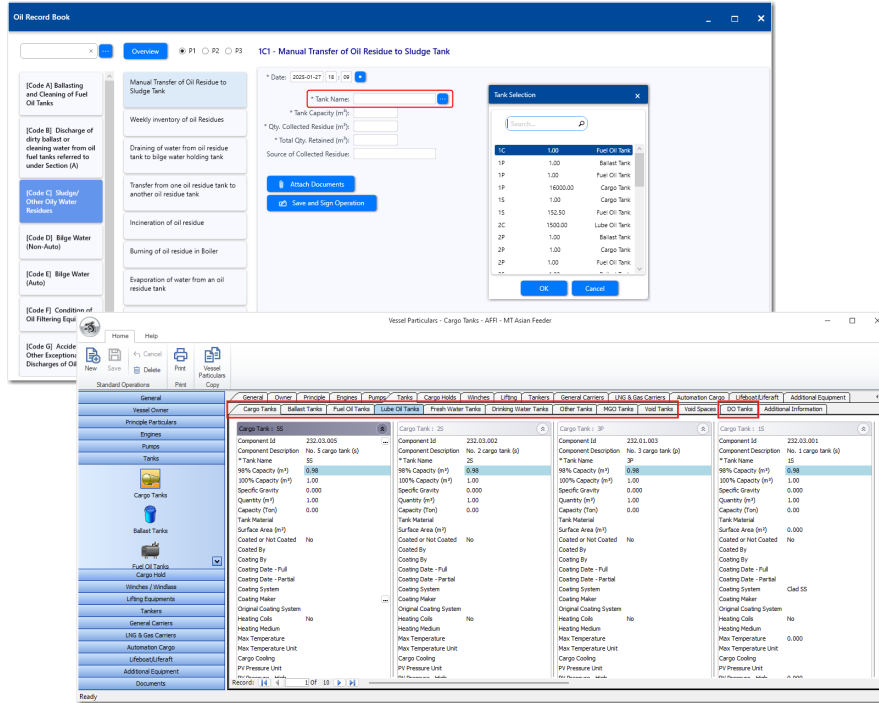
Oil Record Book

Overview  P1  P2  P3  1C1 - Manual Transfer of Oil Residue to Sludge Tank

[Code A] Ballasting and Cleaning of Fuel Oil Tanks

[Code B] Discharge of dirty ballast or cleaning water from oil fuel tanks referred to under Section (A)

[Code C] Sludge/ Other Oily Water Residues

[Code D] Bilge Water (Non-Auto)

[Code E] Bilge Water (Auto)

[Code F] Condition of Oil Filtering Equi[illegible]

[Code G] Accide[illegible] Other Exceptional Discharges of Oil

Manual Transfer of Oil Residue to Sludge Tank

Weekly inventory of oil Residues

Draining of water from oil residue tank to bilge water holding tank

Transfer from one oil residue tank to another oil residue tank

Incineration of oil residue

Burning of oil residue in Boiler

Evaporation of water from an oil residue tank

* Date: 2025-01-27 18 : 09

* Tank Name:

* Tank Capacity (m³):

* Qty. Collected Residue (m³):

* Total Qty. Retained (m³):

Source of Collected Residue:

Attach Documents

Save and Sign Operation

Tank Selection

Search...

| | | |
|---|---|---|
| 1C | 1.00 | Fuel Oil Tank |
| 1P | 1.00 | Ballast Tank |
| 1P | 1.00 | Fuel Oil Tank |
| 1P | 16000.00 | Cargo Tank |
| 1S | 1.00 | Cargo Tank |
| 1S | 152.50 | Fuel Oil Tank |
| 2C | 1500.00 | Lube Oil Tank |
| 2P | 1.00 | Ballast Tank |
| 2P | 1.00 | Cargo Tank |
| 2P | 1.00 | Fuel Oil Tank |

OK  Cancel

Vessel Particulars - Cargo Tanks - AFFI - MT Asian Feeder

Home  Help

New  Save  Cancel  Delete  Print  Vessel Particulars

Standard Operations  Print  Copy

General
Vessel Owner
Principle Particulars
Engines
Pumps
Tanks
Cargo Tanks
Ballast Tanks
Fuel Oil Tanks
Cargo Hold
Winches / Windlass
Lifting Equipments
Tankers
General Carriers
LNG & Gas Carriers
Automation Cargo
Lifeboat/Liferaft
Additional Equipment
Documents

General | Owner | Principle | Engines | Pumps | Tanks | Cargo Holds | Winches | Lifting | Tankers | General Carriers | LNG & Gas Carriers | Automation Cargo | Lifeboat/Liferaft | Additional Equipment

Cargo Tanks | Ballast Tanks | Fuel Oil Tanks | Lube Oil Tanks | Fresh Water Tanks | Drinking Water Tanks | Other Tanks | MGO Tanks | Void Tanks | Void Spaces | DO Tanks | Additional Information

| | Cargo Tank : 5S | Cargo Tank : 2S | Cargo Tank : 3P | Cargo Tank : 1S |
|---|---|---|---|---|
| Component Id | 232.03.005 | 232.03.002 | 232.01.003 | 232.03.001 |
| Component Description | No. 5 cargo tank (s) | No. 2 cargo tank (s) | No. 3 cargo tank (p) | No. 1 cargo tank (s) |
| * Tank Name | 5S | 2S | 3P | 1S |
| 98% Capacity (m³) | 0.98 | 0.98 | 0.98 | 0.98 |
| 100% Capacity (m³) | 1.00 | 1.00 | 1.00 | 1.00 |
| Specific Gravity | 0.000 | 0.000 | 0.000 | 0.000 |
| Quantity (m³) | 1.00 | 1.00 | 1.00 | 1.00 |
| Capacity (Ton) | 0.00 | 0.00 | 0.00 | 0.00 |
| Tank Material | | | | |
| Surface Area (m²) | | | | 0.000 |
| Coated or Not Coated | No | | No | No |
| Coated By | | | | |
| Coating By | | | | |
| Coating Date - Full | | | | |
| Coating Date - Partial | | | | |
| Coating System | | | | Clad SS |
| Coating Maker | | | | |
| Original Coating System | | | | |
| Heating Coils | No | No | No | No |
| Heating Medium | | | | |
| Max Temperature | | | | 0.000 |
| Max Temperature Unit | | | | |
| Cargo Cooling | | | | |
| PV Pressure Unit | | | | |

Record: 1 Of 10

Ready